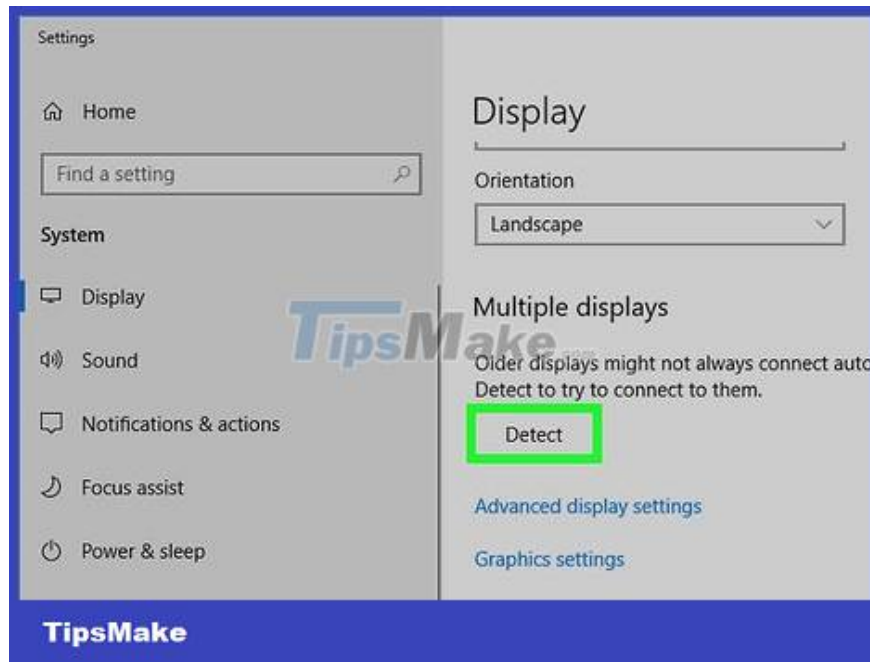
Settings

Home

Find a setting

System

Display

Sound

Notifications & actions

Focus assist

Power & sleep

Display

Orientation

Landscape

Multiple displays

TipsMake

Older displays might not always connect auto
Detect to try to connect to them.

Detect

Advanced display settings

Graphics settings

TipsMake